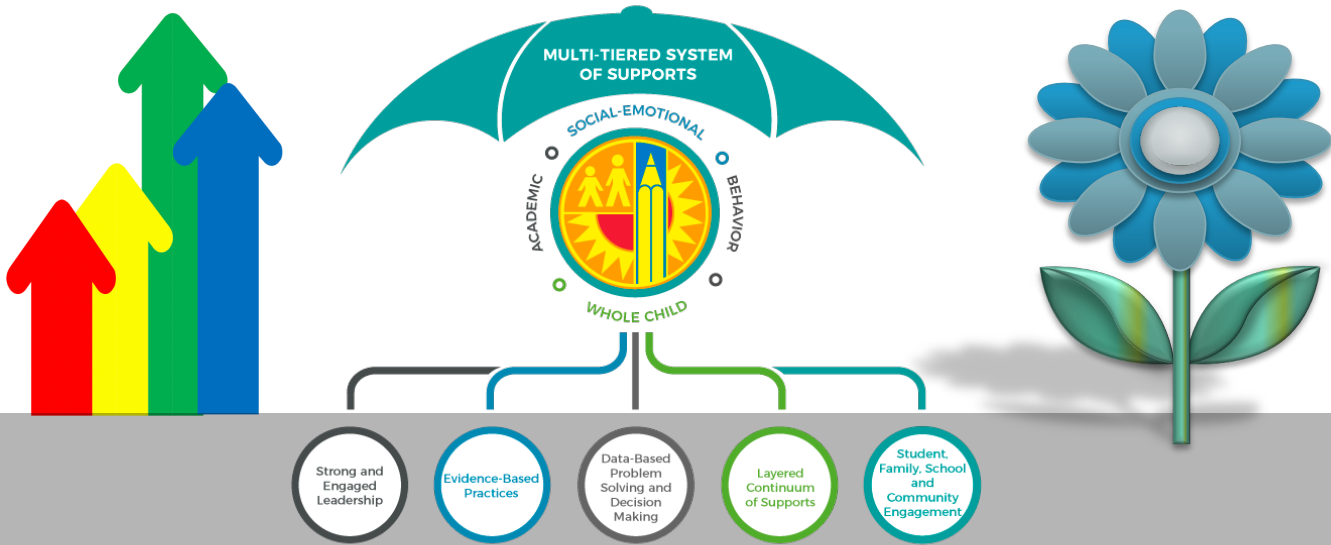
MULTI-TIERED SYSTEM OF SUPPORTS

SOCIAL-EMOTIONAL

ACADEMIC

BEHAVIOR

WHOLE CHILD

Strong and Engaged Leadership

Evidence-Based Practices

Data-Based Problem Solving and Decision Making

Layered Continuum of Supports

Student, Family, School and Community Engagement